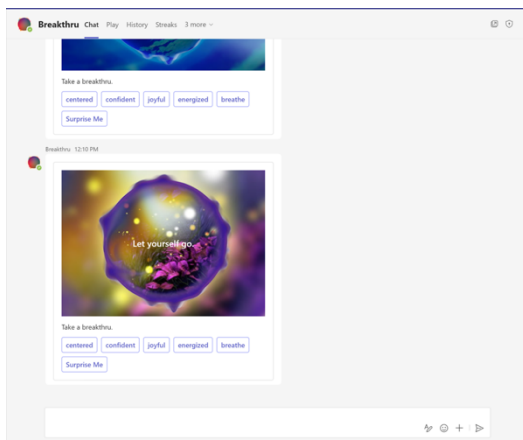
Breakthru Chat Play History Streaks 3 more

Take a breakthru.

centered confident joyful energized breathe

Surprise Me

Breakthru 12:10 PM

Let yourself go.

Take a breakthru.

centered confident joyful energized breathe

Surprise Me